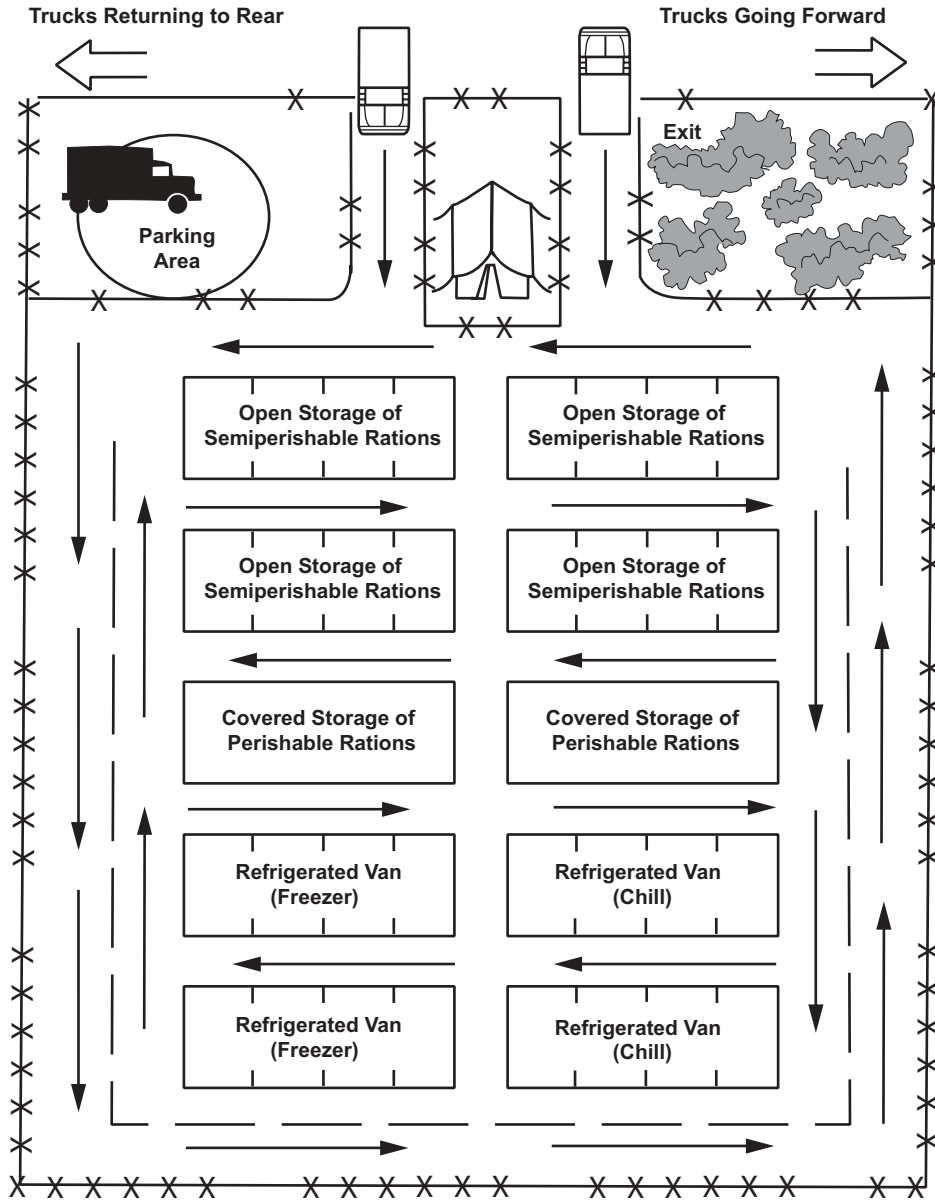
Trucks Returning to Rear

Trucks Going Forward

Exit

Parking Area

Open Storage of Semiperishable Rations

Open Storage of Semiperishable Rations

Open Storage of Semiperishable Rations

Open Storage of Semiperishable Rations

Covered Storage of Perishable Rations

Covered Storage of Perishable Rations

Refrigerated Van (Freezer)

Refrigerated Van (Chill)

Refrigerated Van (Freezer)

Refrigerated Van (Chill)